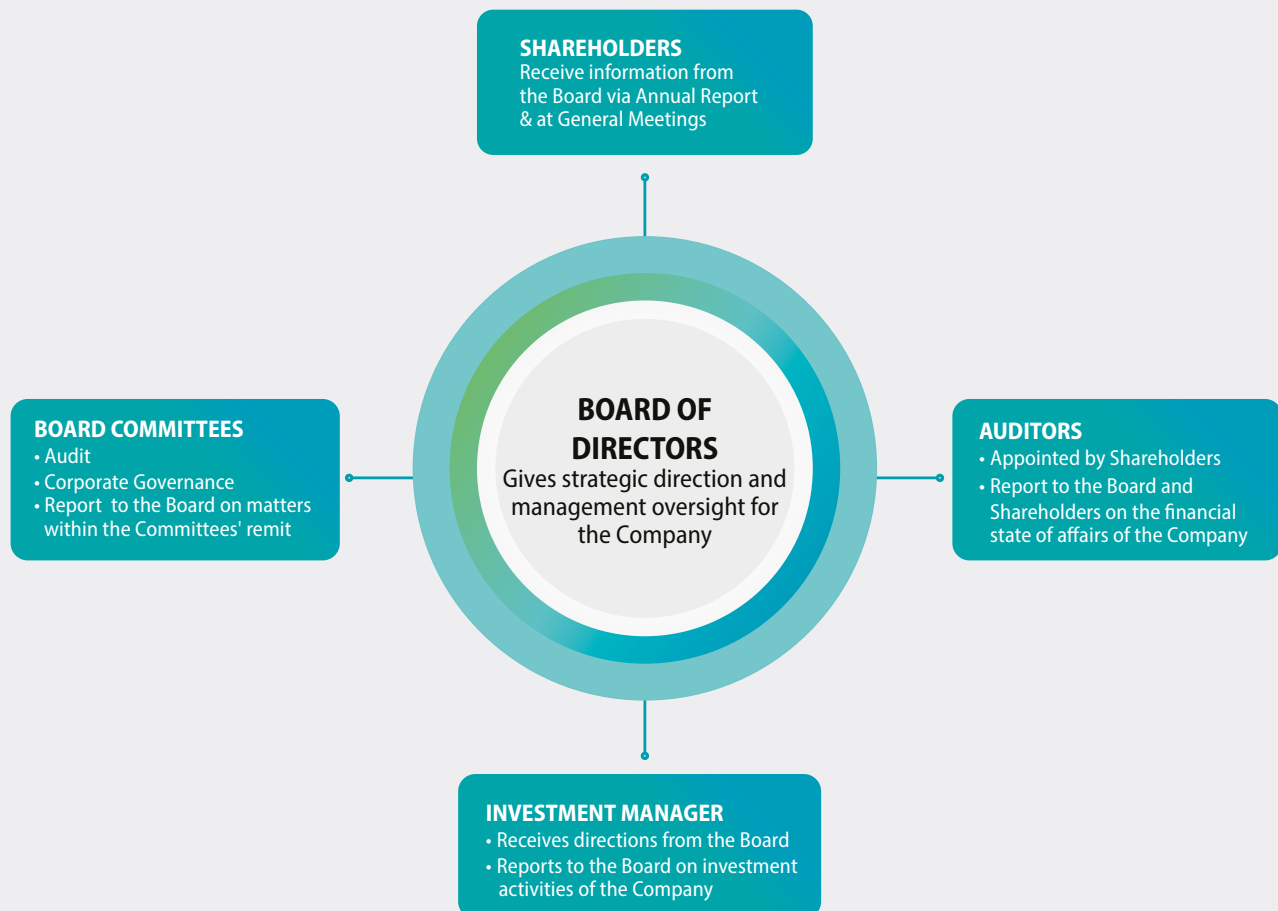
SHAREHOLDERS
Receive information from the Board via Annual Report & at General Meetings

BOARD COMMITTEES
• Audit
• Corporate Governance
• Report to the Board on matters within the Committees' remit

BOARD OF DIRECTORS
Gives strategic direction and management oversight for the Company

AUDITORS
• Appointed by Shareholders
• Report to the Board and Shareholders on the financial state of affairs of the Company

INVESTMENT MANAGER
• Receives directions from the Board
• Reports to the Board on investment activities of the Company